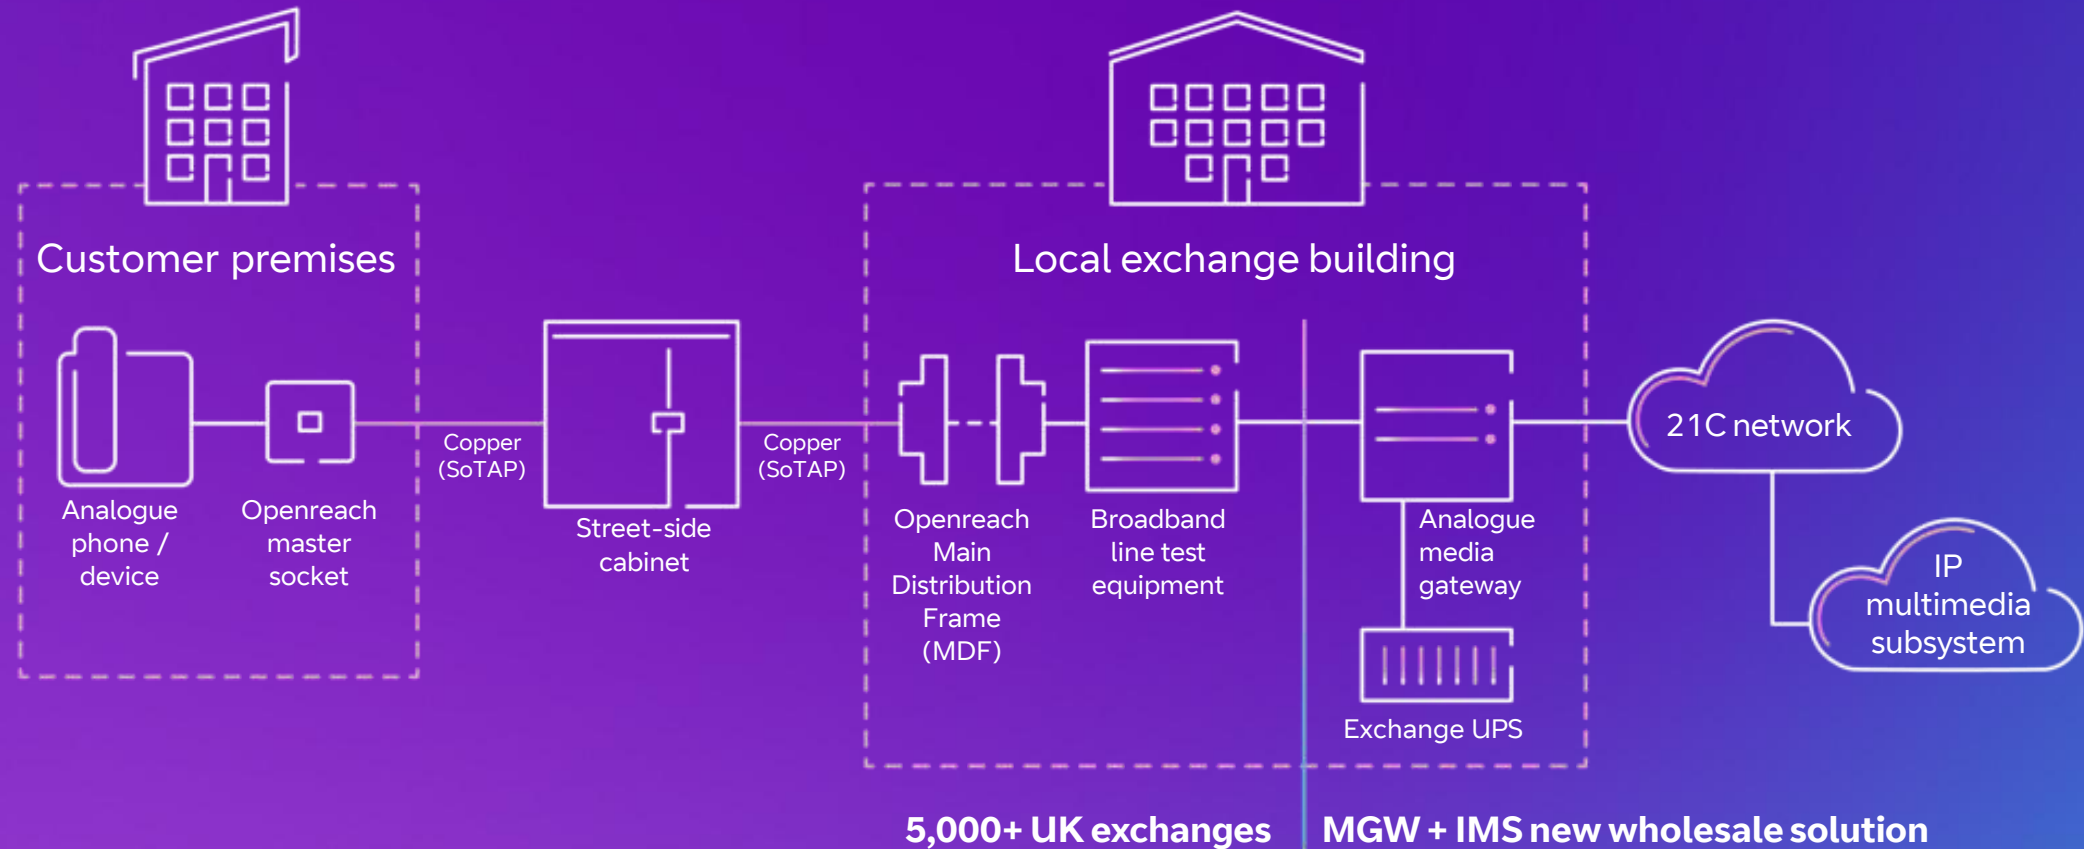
Customer premises

Analogue phone / device

Openreach master socket

Copper (SoTAP)

Street-side cabinet

Copper (SoTAP)

Local exchange building

Openreach Main Distribution Frame (MDF)

Broadband line test equipment

Analogue media gateway

Exchange UPS

21C network

IP multimedia subsystem

5,000+ UK exchanges

MGW + IMS new wholesale solution